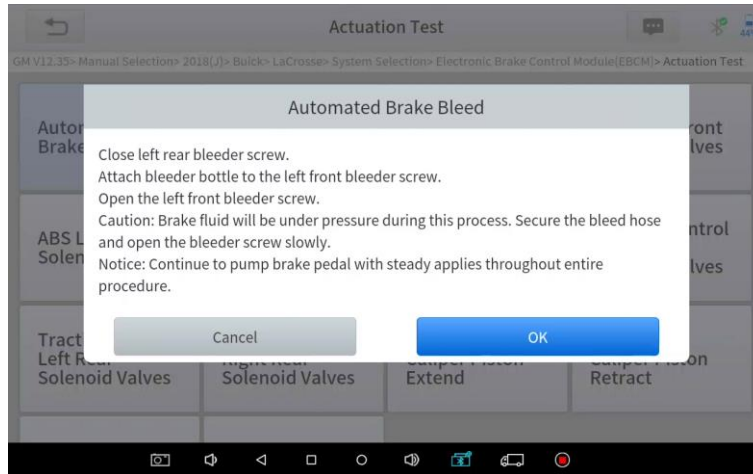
Actuation Test

GM V12.35> Manual Selection> 2018(J)> Buick> LaCrosse> System Selection> Electronic Brake Control Module(EBCM)> Actuation Test

Autor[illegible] Brake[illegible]

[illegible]ront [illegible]lves

ABS L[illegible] Solen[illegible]

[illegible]ntrol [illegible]lves

Tract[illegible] Left R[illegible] Solenoid Valves

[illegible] Solenoid Valves

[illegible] Extend

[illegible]on Retract

Automated Brake Bleed

Close left rear bleeder screw.
Attach bleeder bottle to the left front bleeder screw.
Open the left front bleeder screw.
Caution: Brake fluid will be under pressure during this process. Secure the bleed hose and open the bleeder screw slowly.
Notice: Continue to pump brake pedal with steady applies throughout entire procedure.

Cancel

OK